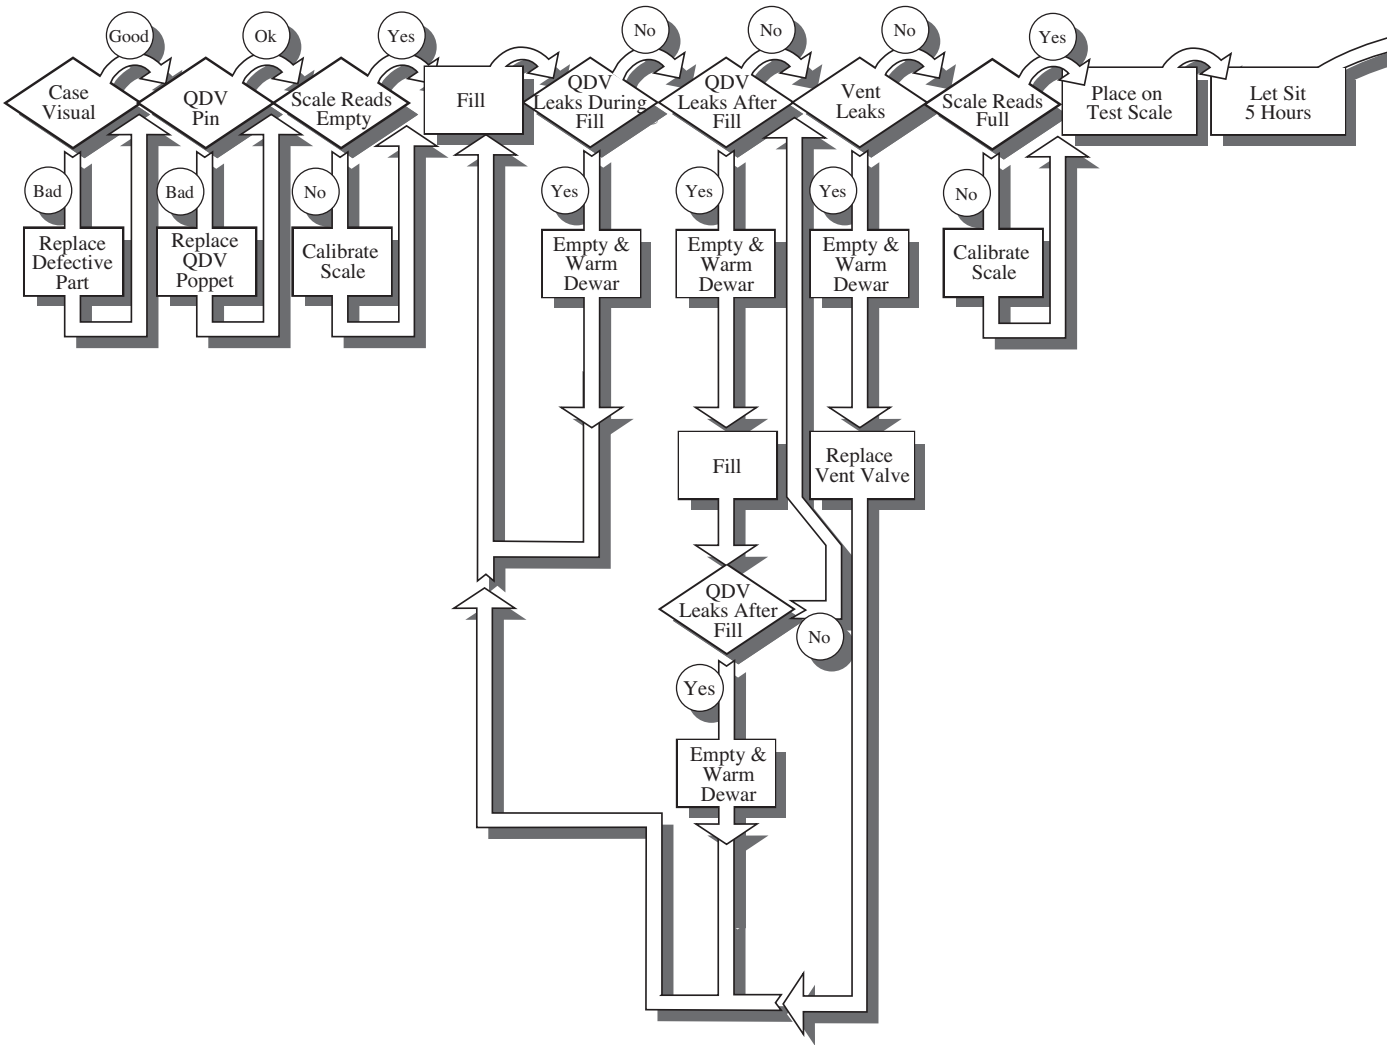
Good

Ok

Yes

No

No

No

Yes

Case Visual

QDV Pin

Scale Reads Empty

Fill

QDV Leaks During Fill

QDV Leaks After Fill

Vent Leaks

Scale Reads Full

Place on Test Scale

Let Sit 5 Hours

Bad

Bad

No

Yes

Yes

Yes

No

Replace Defective Part

Replace QDV Poppet

Calibrate Scale

Empty & Warm Dewar

Empty & Warm Dewar

Empty & Warm Dewar

Calibrate Scale

Fill

Replace Vent Valve

QDV Leaks After Fill

No

Yes

Empty & Warm Dewar